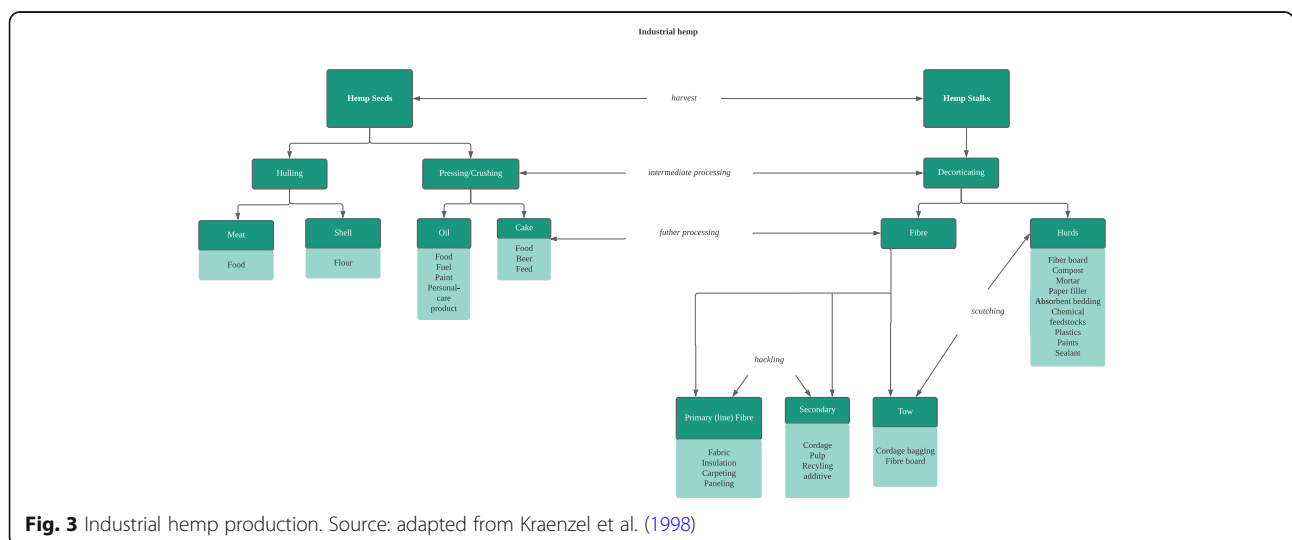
Industrial hemp

Hemp Seeds

harvest

Hemp Stalks

Hulling

Pressing/Crushing

intermediate processing

Decorticating

Meat

Food

Shell

Flour

Oil

Food
Fuel
Paint
Personal-care product

Cake

Food
Beer
Feed

futher processing

Fibre

Hurds

Fiber board
Compost
Mortar
Paper filler
Absorbent bedding
Chemical feedstocks
Plastics
Paints
Sealant

scutching

hackling

Primary (line) Fibre

Fabric
Insulation
Carpeting
Paneling

Secondary

Cordage
Pulp
Recyling
additive

Tow

Cordage bagging
Fibre board

**Fig. 3** Industrial hemp production. Source: adapted from Kraenzel et al. (1998)